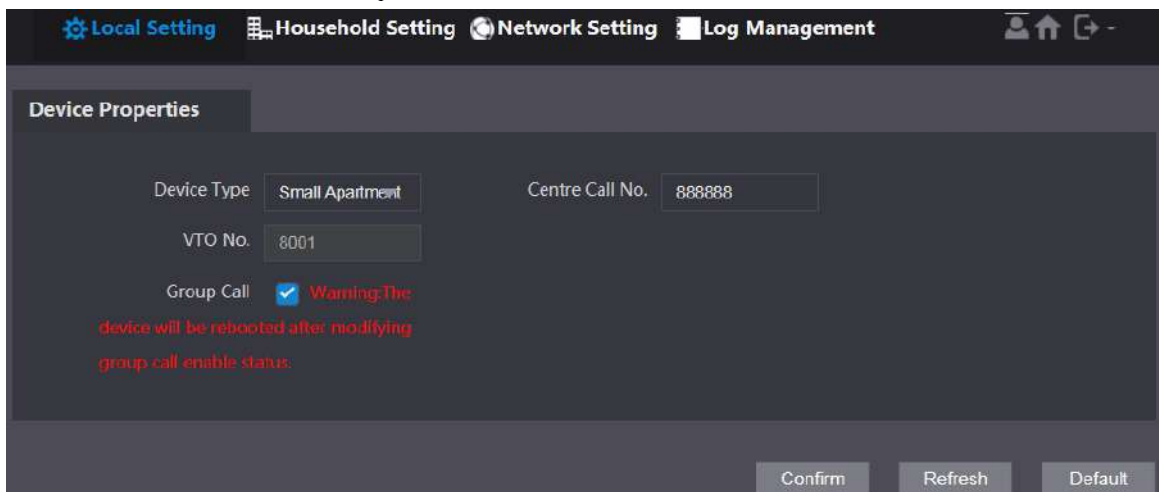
Local Setting Household Setting Network Setting Log Management

Device Properties

Device Type Small Apartment

Centre Call No. 888888

VTO No. 8001

Group Call Warning:The device will be rebooted after modifying group call enable status.

Confirm Refresh Default